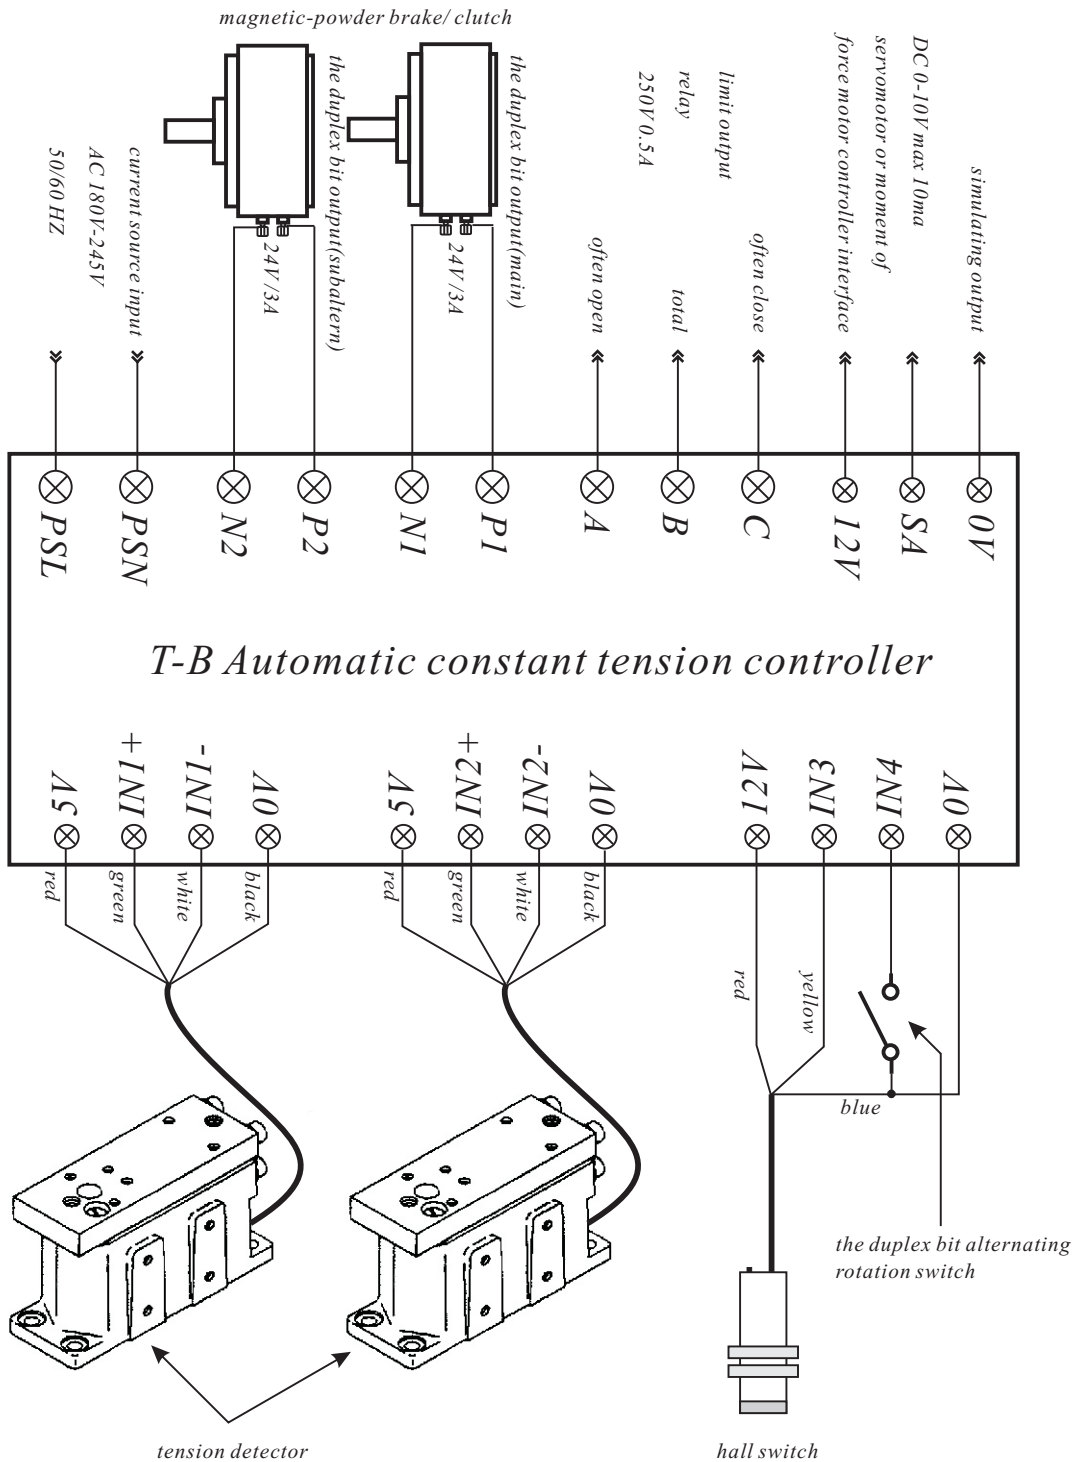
magnetic-powder brake/ clutch

50/60 HZ
AC 180V-245V
current source input

the duplex bit output(subaltern)
24V/3A

the duplex bit output(main)
24V/3A

250V 0.5A
relay
limit output

often open
total
often close

DC 0-10V max 10ma
servomotor or moment of
force motor controller interface

simulating output

PSL PSN N2 P2 N1 P1 A B C 12V SA 0V

T-B Automatic constant tension controller

5V IN1+ IN1- 0V 5V IN2+ IN2- 0V 12V IN3 IN4 0V

red green white black
red green white black

red yellow
blue

the duplex bit alternating rotation switch

tension detector

hall switch